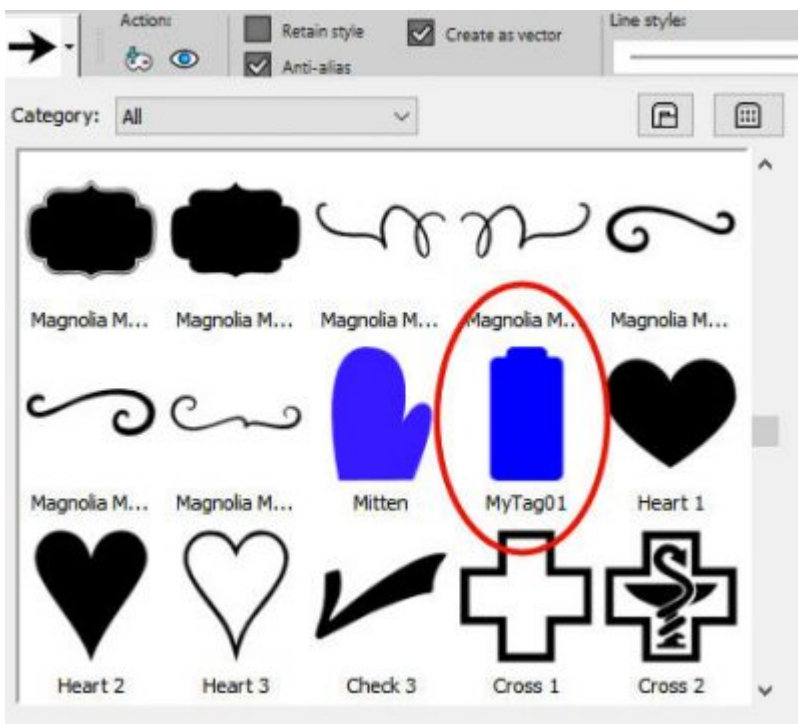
Action:

Retain style

Create as vector

Line style:

Anti-alias

Category: All

Magnolia M... Magnolia M... Magnolia M... Magnolia M... Magnolia M...

Magnolia M... Magnolia M... Mitten MyTag01 Heart 1

Heart 2 Heart 3 Check 3 Cross 1 Cross 2